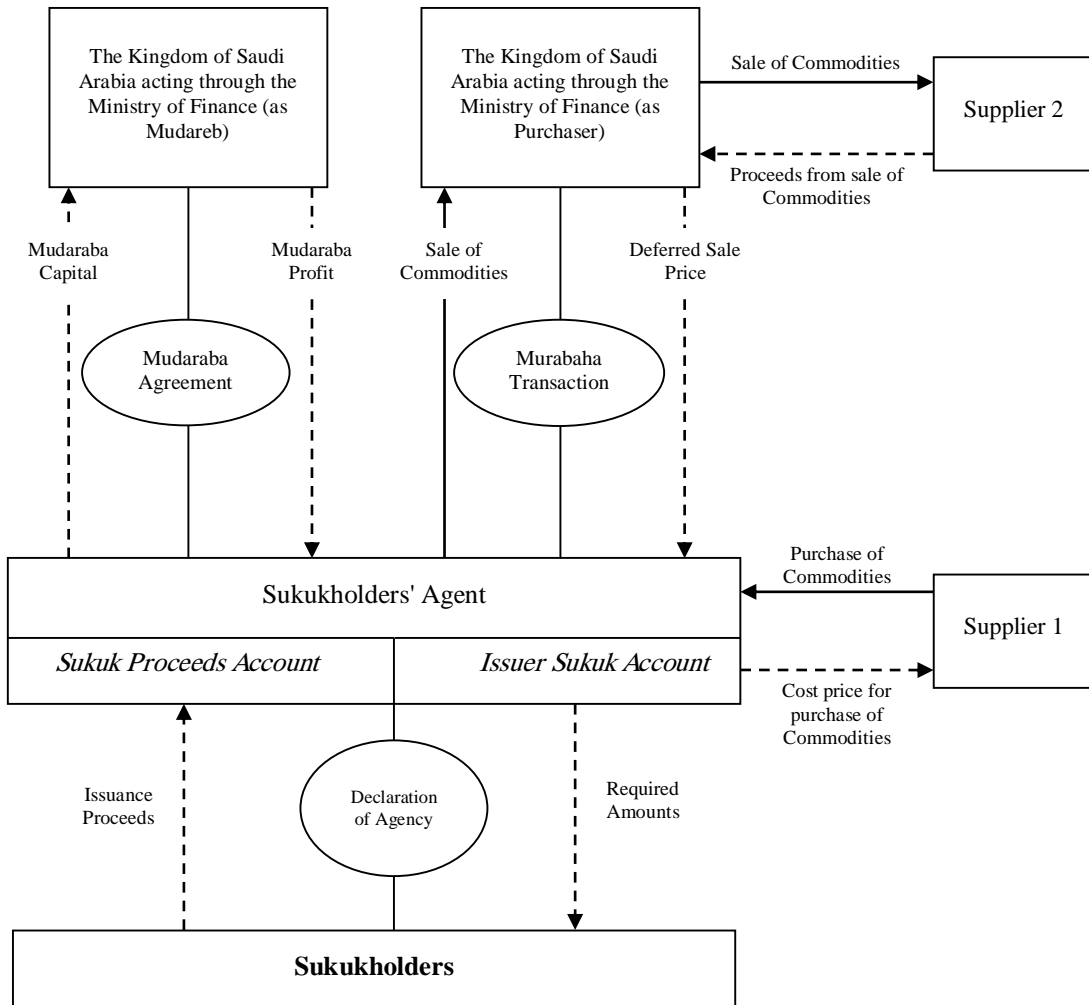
The Kingdom of Saudi Arabia acting through the Ministry of Finance (as Mudareb)

The Kingdom of Saudi Arabia acting through the Ministry of Finance (as Purchaser)

Sale of Commodities

Supplier 2

Proceeds from sale of Commodities

Mudaraba Capital

Mudaraba Profit

Sale of Commodities

Deferred Sale Price

Mudaraba Agreement

Murabaha Transaction

Purchase of Commodities

Sukukholders' Agent

Supplier 1

*Sukuk Proceeds Account*

*Issuer Sukuk Account*

Cost price for purchase of Commodities

Issuance Proceeds

Declaration of Agency

Required Amounts

**Sukukholders**